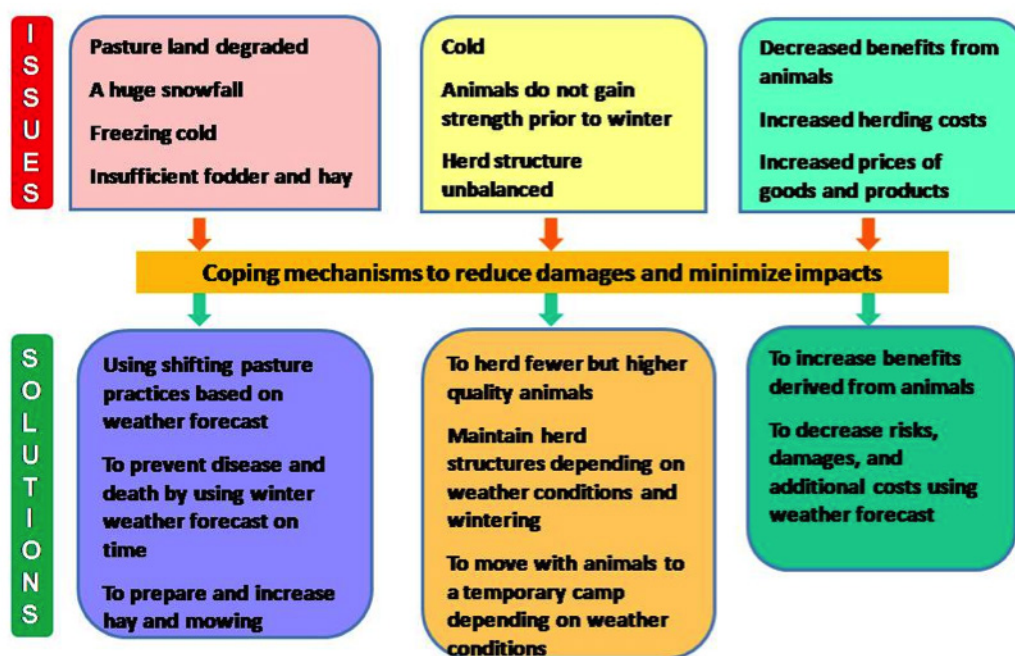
ISSUES

Pasture land degraded

A huge snowfall

Freezing cold

Insufficient fodder and hay

Cold

Animals do not gain strength prior to winter

Herd structure unbalanced

Decreased benefits from animals

Increased herding costs

Increased prices of goods and products

Coping mechanisms to reduce damages and minimize impacts

SOLUTIONS

Using shifting pasture practices based on weather forecast

To prevent disease and death by using winter weather forecast on time

To prepare and increase hay and mowing

To herd fewer but higher quality animals

Maintain herd structures depending on weather conditions and wintering

To move with animals to a temporary camp depending on weather conditions

To increase benefits derived from animals

To decrease risks, damages, and additional costs using weather forecast